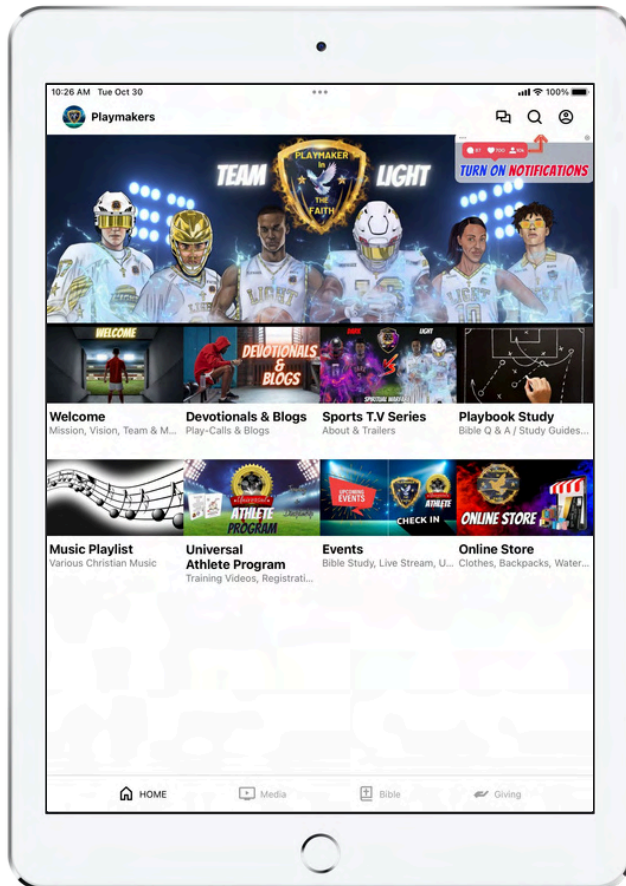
10:26 AM Tue Oct 30

100%

Playmakers

TEAM PLAYMAKER IN THE FAITH LIGHT

TURN ON NOTIFICATIONS

WELCOME

DEVOTIONALS & BLOGS

DARK LIGHT

SPIRITUAL WARFARE

Welcome
Mission, Vision, Team & M...

Devotionals & Blogs
Play-Calls & Blogs

Sports T.V Series
About & Trailers

Playbook Study
Bible Q & A / Study Guides...

ATHLETE PROGRAM

UPCOMING EVENTS

ATHLETE

CHECK IN

ONLINE STORE

Music Playlist
Various Christian Music

Universal Athlete Program
Training Videos, Registrati...

Events
Bible Study, Live Stream, U...

Online Store
Clothes, Backpacks, Water...

HOME

Media

Bible

Giving